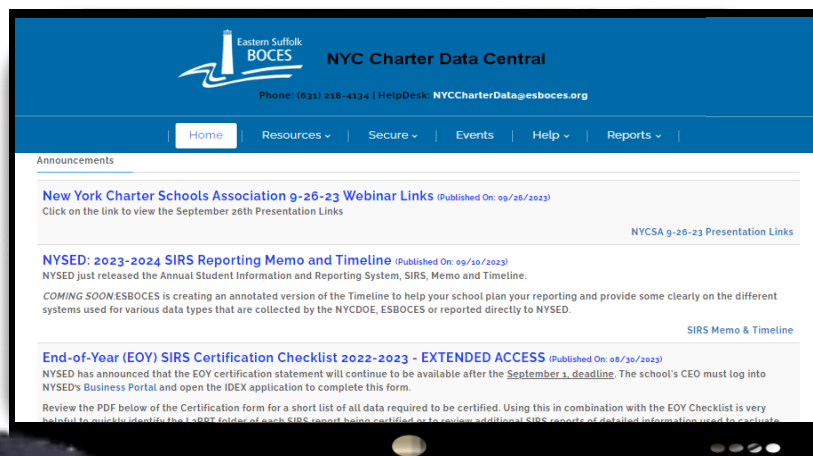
Eastern Suffolk BOCES

NYC Charter Data Central

Phone: (631) 218-4134 | HelpDesk: NYCCharterData@esboces.org

Home | Resources ⌄ | Secure ⌄ | Events | Help ⌄ | Reports ⌄ |

Announcements

New York Charter Schools Association 9-26-23 Webinar Links (Published On: 09/26/2023)
Click on the link to view the September 26th Presentation Links

NYCSA 9-26-23 Presentation Links

NYSED: 2023-2024 SIRS Reporting Memo and Timeline (Published On: 09/10/2023)
NYSED just released the Annual Student Information and Reporting System, SIRS, Memo and Timeline.

COMING SOON:ESBOCES is creating an annotated version of the Timeline to help your school plan your reporting and provide some clearly on the different systems used for various data types that are collected by the NYCDOE, ESBOCES or reported directly to NYSED.

SIRS Memo & Timeline

End-of-Year (EOY) SIRS Certification Checklist 2022-2023 - EXTENDED ACCESS (Published On: 08/30/2023)
NYSED has announced that the EOY certification statement will continue to be available after the September 1, deadline. The school's CEO must log into NYSED's Business Portal and open the IDEX application to complete this form.

Review the PDF below of the Certification form for a short list of all data required to be certified. Using this in combination with the EOY Checklist is very helpful to quickly identify the L2RPT folder of each SIRS report being certified or to review additional SIRS reports of detailed information used to caculate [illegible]